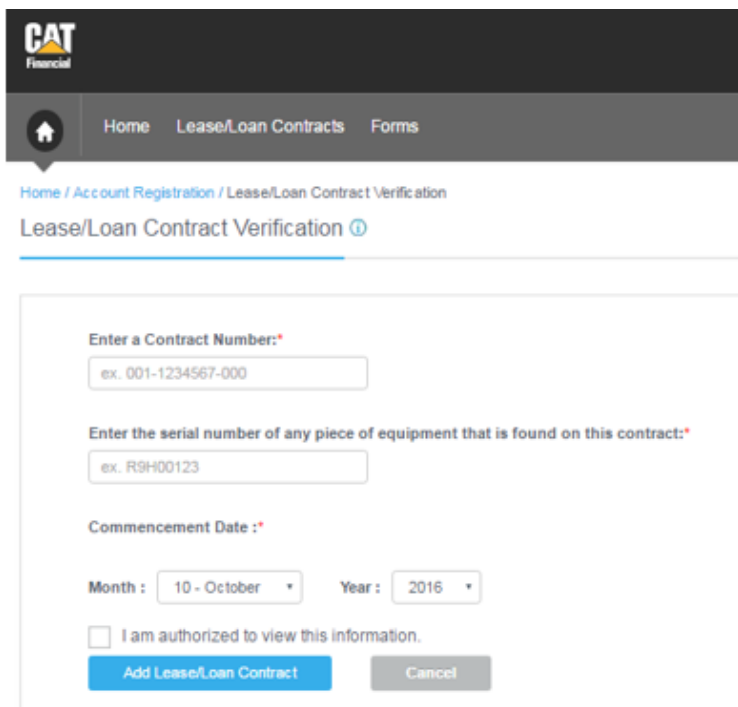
CAT
Financial

Home Lease/Loan Contracts Forms

Home / Account Registration / Lease/Loan Contract Verification

Lease/Loan Contract Verification ⓘ

Enter a Contract Number:*

ex. 001-1234567-000

Enter the serial number of any piece of equipment that is found on this contract:*

ex. R9H00123

Commencement Date :*

Month : 10 - October Year : 2016

I am authorized to view this information.

Add Lease/Loan Contract Cancel